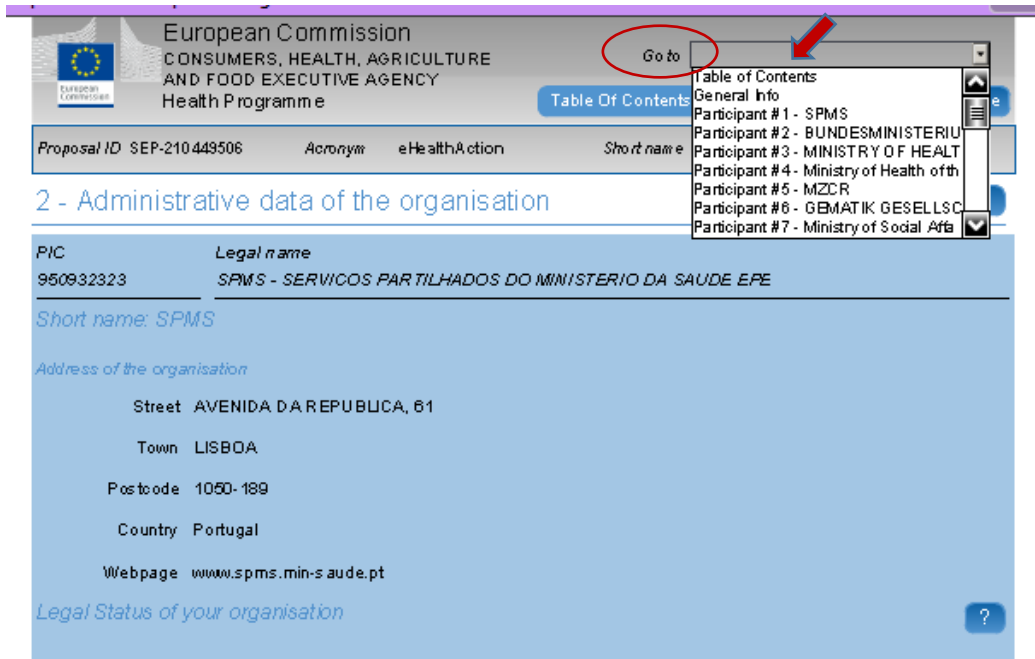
European Commission
CONSUMERS, HEALTH, AGRICULTURE AND FOOD EXECUTIVE AGENCY
Health Programme

European Commission

Go to

Table Of Contents

Table of Contents
General Info
Participant #1 - SPMS
Participant #2 - BUNDESMINISTERIU
Participant #3 - MINISTRY OF HEALT
Participant #4 - Ministry of Health of th
Participant #5 - MZCR
Participant #6 - GEMATIK GESELLSC
Participant #7 - Ministry of Social Affa

Proposal ID SEP-210449506 Acronym eHealthAction Short name

2 - Administrative data of the organisation

PIC
950932323

Legal name
SPMS - SERVICOS PARTILHADOS DO MINISTERIO DA SAUDE EPE

Short name: SPMS

Address of the organisation

Street AVENIDA DA REPUBLICA, 61

Town LISBOA

Postcode 1050-189

Country Portugal

Webpage www.spms.min-saude.pt

Legal Status of your organisation

?